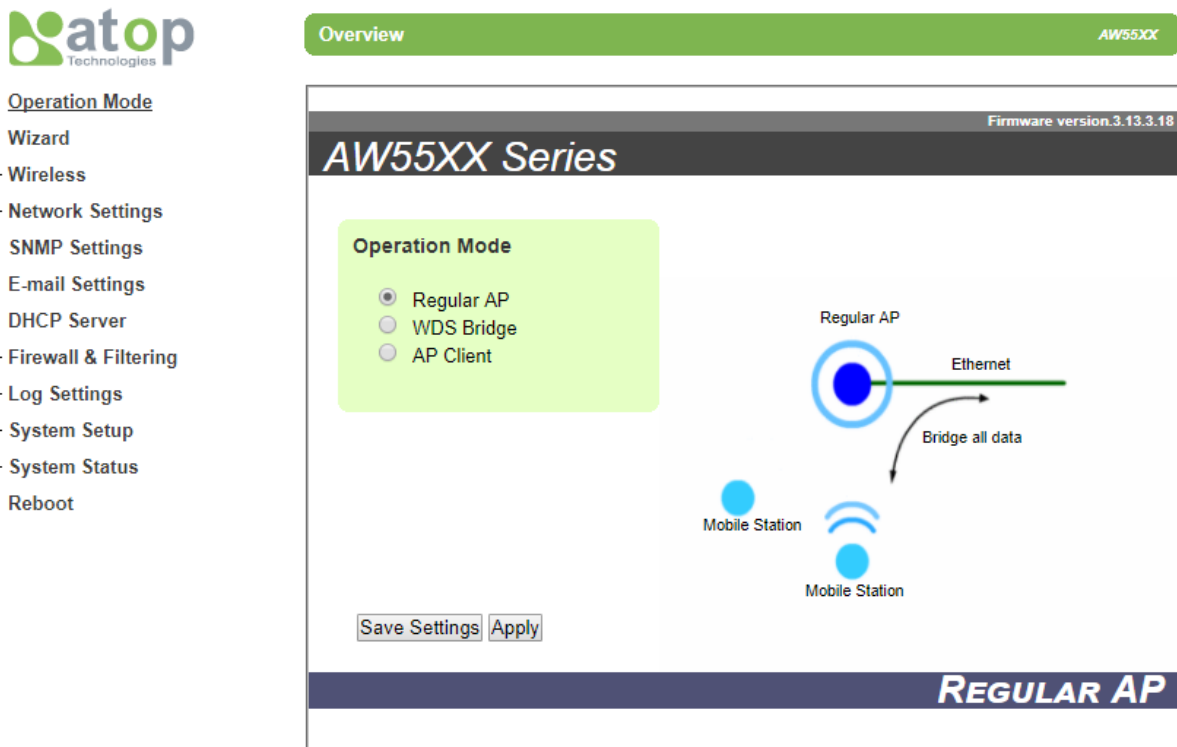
atop
Technologies

Operation Mode
Wizard
Wireless
Network Settings
SNMP Settings
E-mail Settings
DHCP Server
Firewall & Filtering
Log Settings
System Setup
System Status
Reboot

Overview
AW55XX

Firmware version.3.13.3.18
AW55XX Series

Operation Mode
Regular AP
WDS Bridge
AP Client

Regular AP
Ethernet
Bridge all data
Mobile Station
Mobile Station

Save Settings
Apply

REGULAR AP